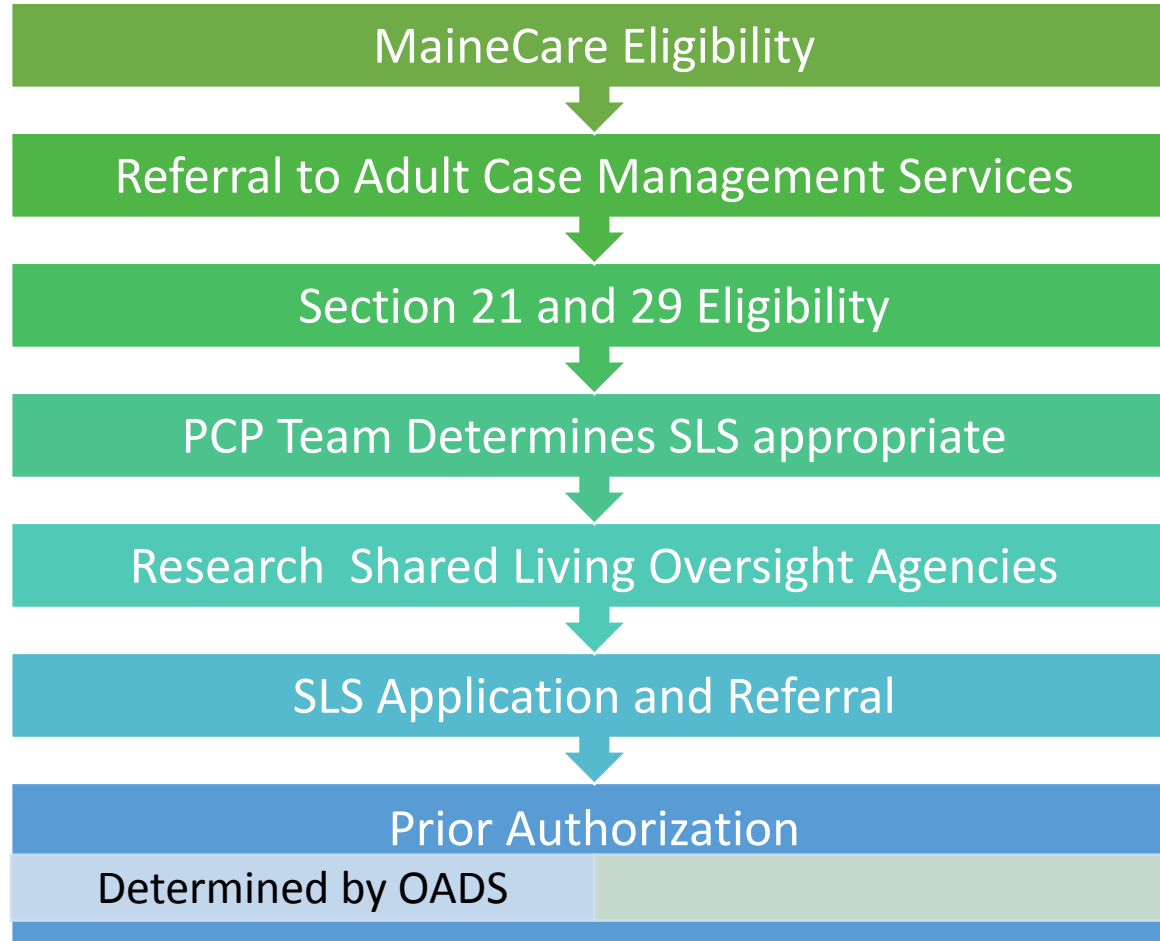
MaineCare Eligibility

Referral to Adult Case Management Services

Section 21 and 29 Eligibility

PCP Team Determines SLS appropriate

Research  Shared Living Oversight Agencies

SLS Application and Referral

Prior Authorization

Determined by OADS